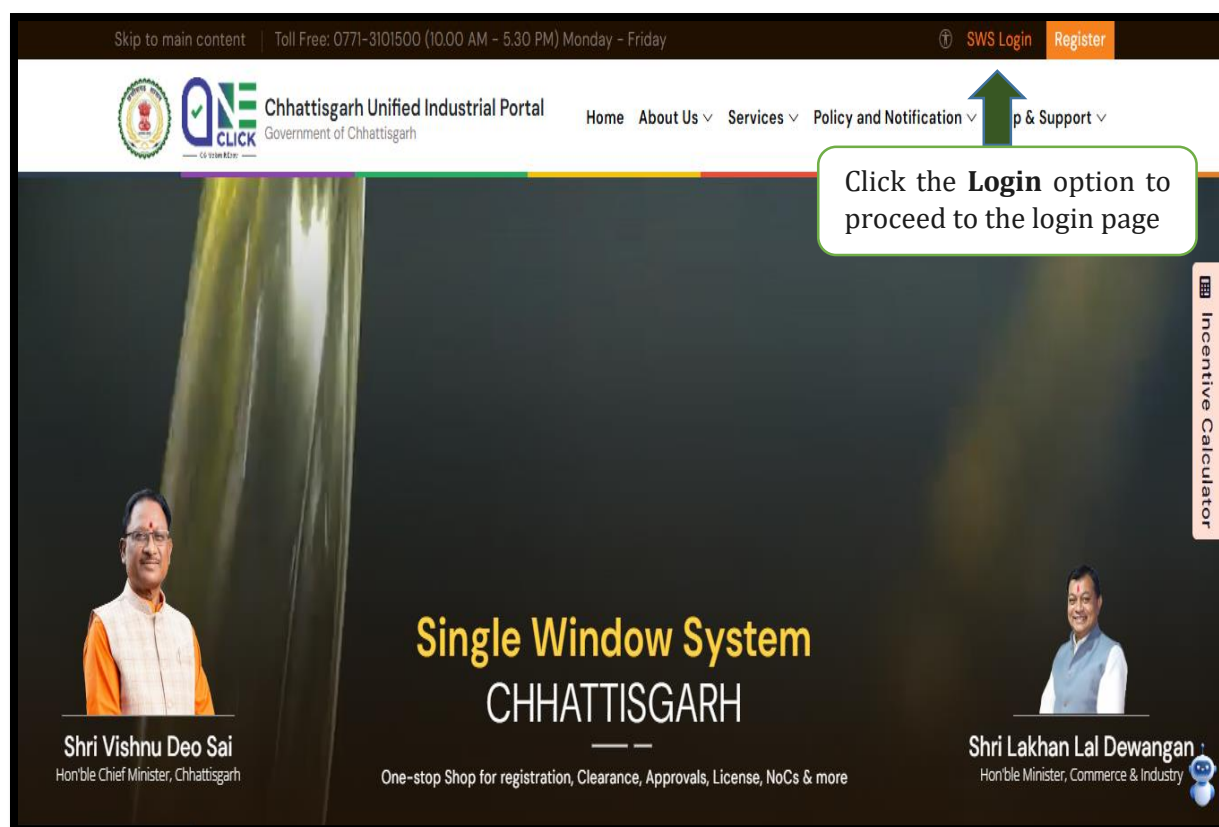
Skip to main content | Toll Free: 0771-3101500 (10.00 AM - 5.30 PM) Monday - Friday

SWS Login Register

ONE CLICK

Chhattisgarh Unified Industrial Portal
Government of Chhattisgarh

Home About Us Services Policy and Notification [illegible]p & Support

Click the **Login** option to proceed to the login page

Incentive Calculator

Single Window System
CHHATTISGARH

One-stop Shop for registration, Clearance, Approvals, License, NoCs & more

Shri Vishnu Deo Sai
Hon'ble Chief Minister, Chhattisgarh

Shri Lakhan Lal Dewangan
Hon'ble Minister, Commerce & Industry